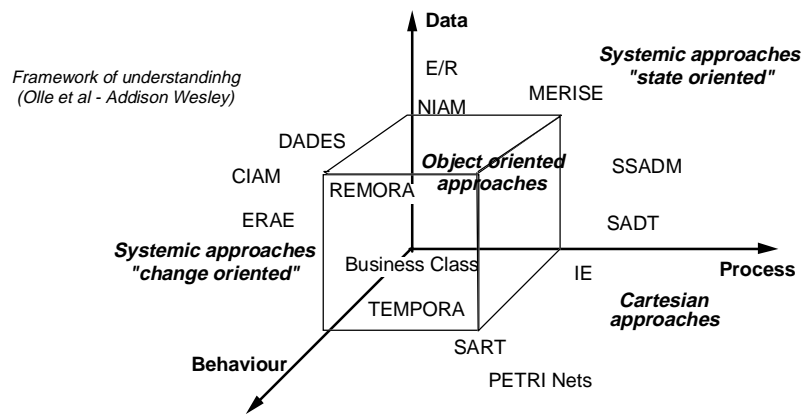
Data

Framework of understandinhg
(Olle et al - Addison Wesley)

E/R

Systemic approaches
"state oriented"

NIAM

MERISE

DADES

Object oriented
approaches

CIAM

REMORA

SSADM

ERAE

SADT

Systemic approaches
"change oriented"

Business Class

IE

Process

Cartesian
approaches

TEMPORA

SART

Behaviour

PETRI Nets